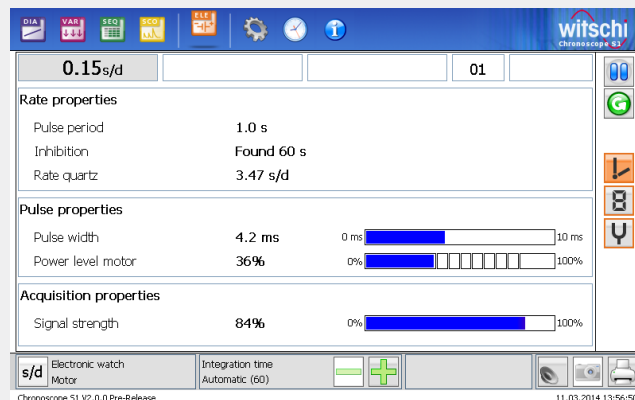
DIA VAR SEQ SCO ELE

witschi
Chronoscope S1

0.15s/d

01

Rate properties

Pulse period 1.0 s

Inhibition Found 60 s

Rate quartz 3.47 s/d

Pulse properties

Pulse width 4.2 ms 0 ms 10 ms

Power level motor 36% 0% 100%

Acquisition properties

Signal strength 84% 0% 100%

s/d Electronic watch Motor

Integration time Automatic (60)

Chronoscope S1 V2.0.0 Pre-Release

11.03.2014 13:56:5